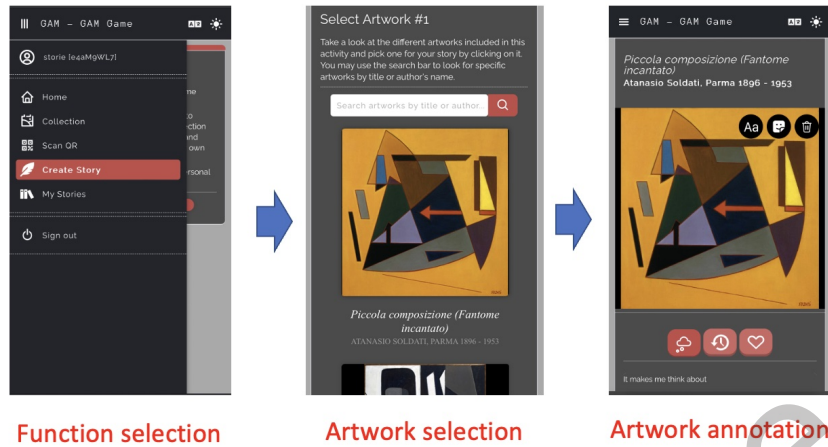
GAM – GAM Game

storie [e4aM9WL7]

Home

Collection

Scan QR

Create Story

My Stories

Sign out

me

to
ection
and
own

ersonal

Select Artwork #1

Take a look at the different artworks included in this activity and pick one for your story by clicking on it. You may use the search bar to look for specific artworks by title or author's name.

Search artworks by title or author...

Piccola composizione (Fantome incantato)

ATANASIO SOLDATI, PARMA 1896 - 1953

GAM – GAM Game

Piccola composizione (Fantome incantato)

Atanasio Soldati, Parma 1896 - 1953

Aa

It makes me think about

Function selection

Artwork selection

Artwork annotation